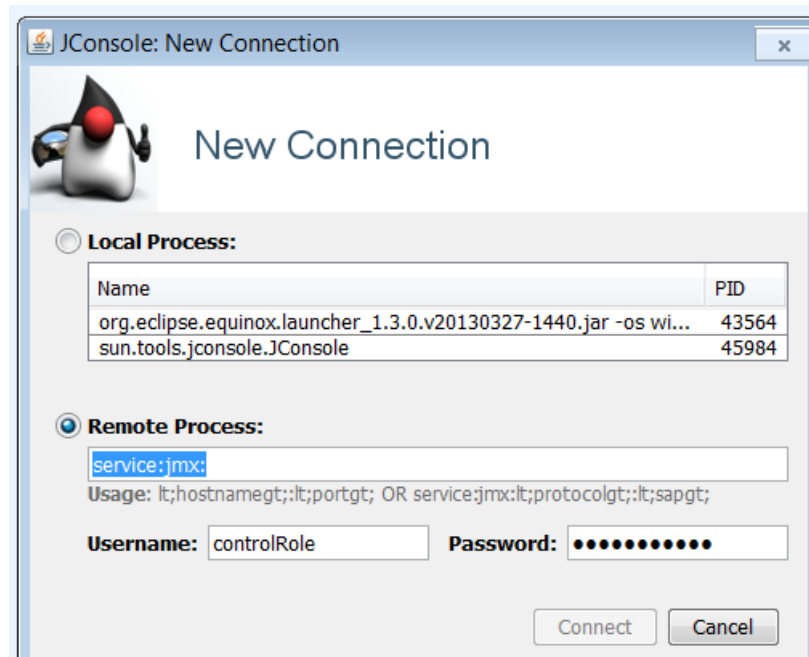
JConsole: New Connection

×

New Connection

Local Process:

| Name | PID |
|---|---|
| org.eclipse.equinox.launcher_1.3.0.v20130327-1440.jar -os wi... | 43564 |
| sun.tools.jconsole.JConsole | 45984 |

Remote Process:

service:jmx:

Usage: lt;hostnamegt;:lt;portgt; OR service:jmx:lt;protocolgt;:lt;sapgt;

Username: controlRole

Password: ●●●●●●●●●●●

Connect

Cancel